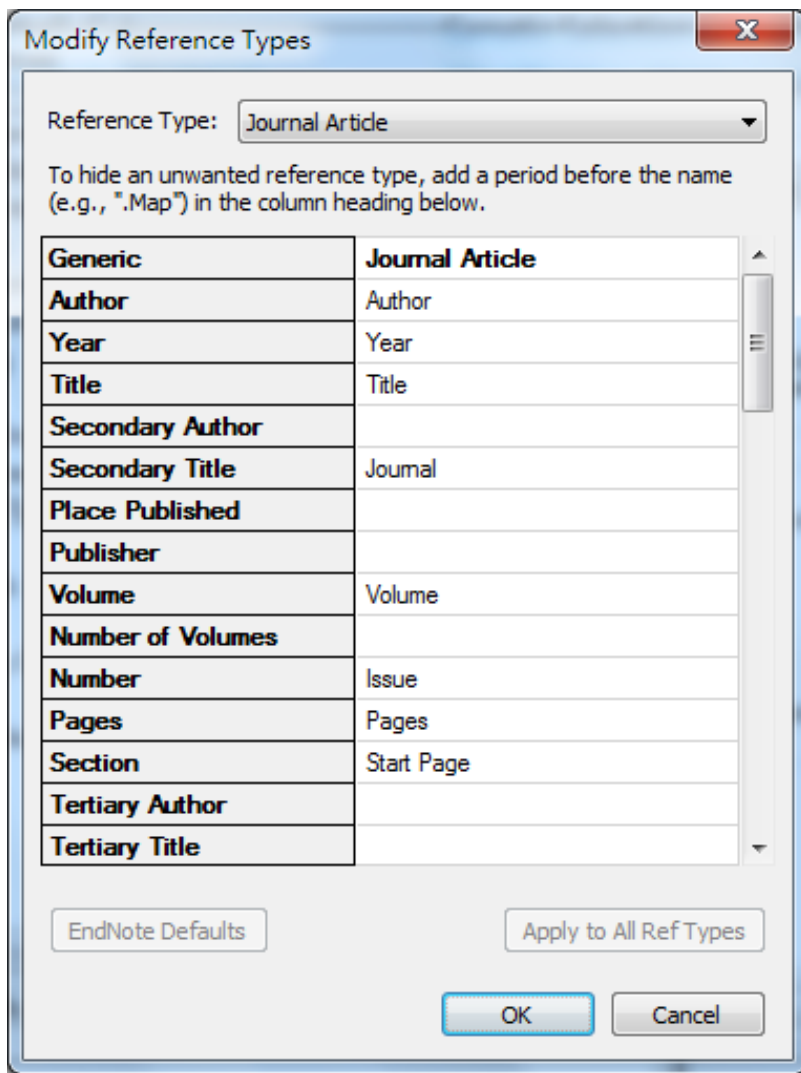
Modify Reference Types

Reference Type: Journal Article

To hide an unwanted reference type, add a period before the name (e.g., ".Map") in the column heading below.

| Generic | Journal Article |
|---|---|
| Author | Author |
| Year | Year |
| Title | Title |
| Secondary Author | |
| Secondary Title | Journal |
| Place Published | |
| Publisher | |
| Volume | Volume |
| Number of Volumes | |
| Number | Issue |
| Pages | Pages |
| Section | Start Page |
| Tertiary Author | |
| Tertiary Title | |

EndNote Defaults

Apply to All Ref Types

OK

Cancel